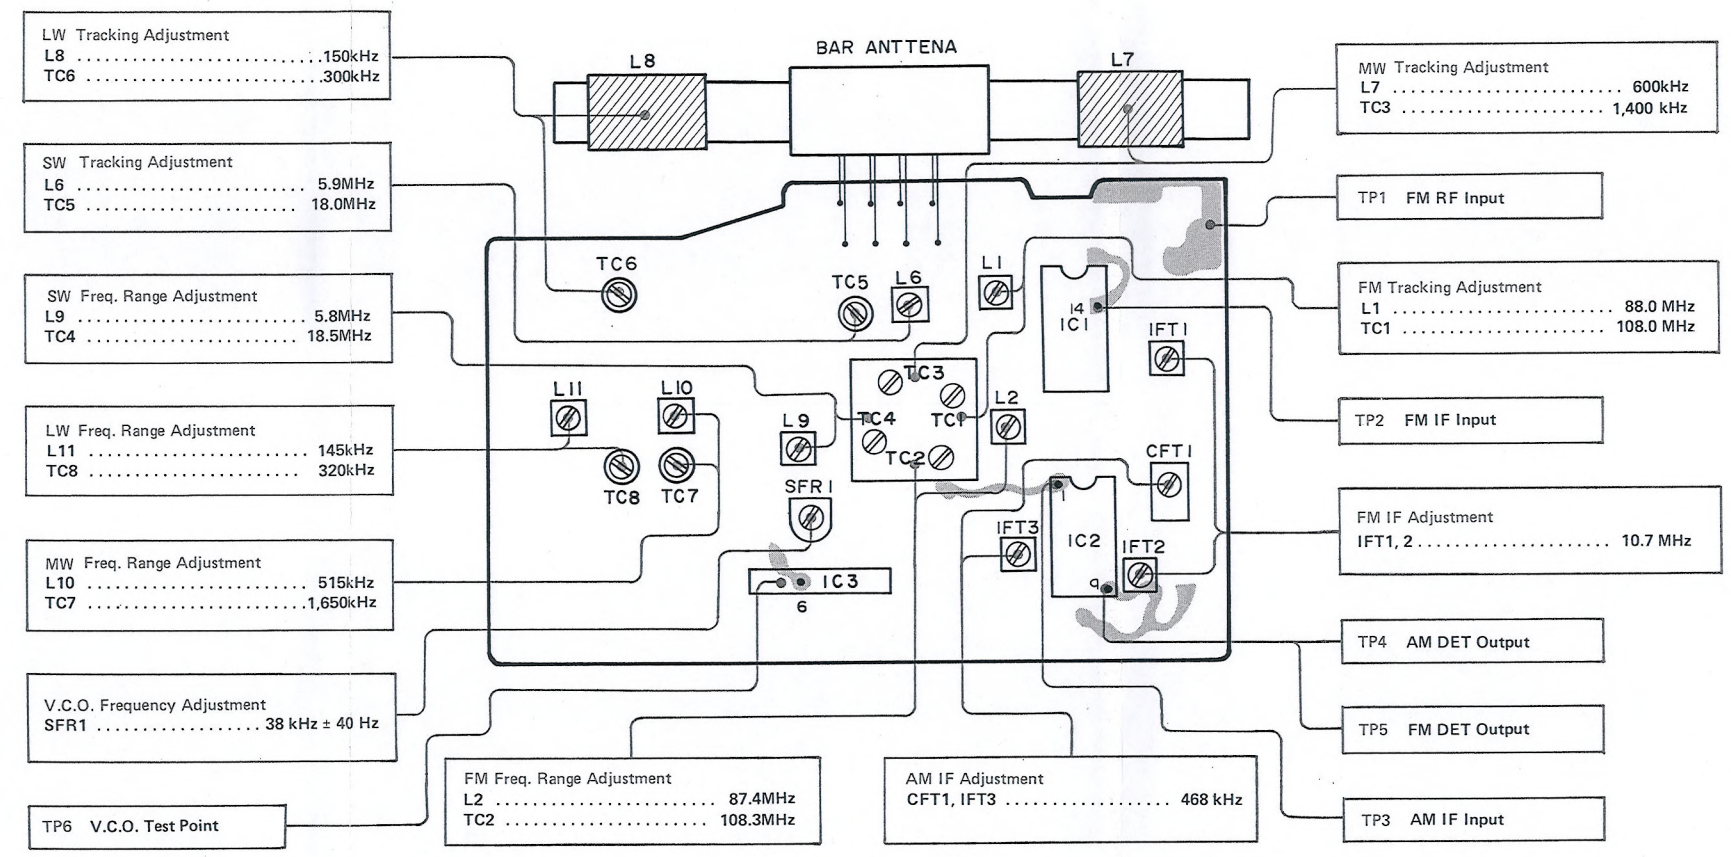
LW Tracking Adjustment
L8 .......................... 150kHz
TC6 .......................... 300kHz

SW Tracking Adjustment
L6 .......................... 5.9MHz
TC5 .......................... 18.0MHz

SW Freq. Range Adjustment
L9 .......................... 5.8MHz
TC4 .......................... 18.5MHz

LW Freq. Range Adjustment
L11 .......................... 145kHz
TC8 .......................... 320kHz

MW Freq. Range Adjustment
L10 .......................... 515kHz
TC7 .......................... 1,650kHz

V.C.O. Frequency Adjustment
SFR1 .................. 38 kHz ± 40 Hz

TP6 V.C.O. Test Point

BAR ANTTENA

L8

L7

MW Tracking Adjustment
L7 .......................... 600kHz
TC3 .......................... 1,400 kHz

TP1 FM RF Input

FM Tracking Adjustment
L1 .......................... 88.0 MHz
TC1 .......................... 108.0 MHz

TP2 FM IF Input

FM IF Adjustment
IFT1, 2 .......................... 10.7 MHz

TP4 AM DET Output

TP5 FM DET Output

TP3 AM IF Input

TC6

TC5

L6

L1

14

IC1

IFT1

TC3

TC1

TC4

TC2

L2

L11

L10

L9

TC8

TC7

SFR1

CFT1

1

IFT3

IC2

IFT2

9

IC3

6

FM Freq. Range Adjustment
L2 .......................... 87.4MHz
TC2 .......................... 108.3MHz

AM IF Adjustment
CFT1, IFT3 .................. 468 kHz